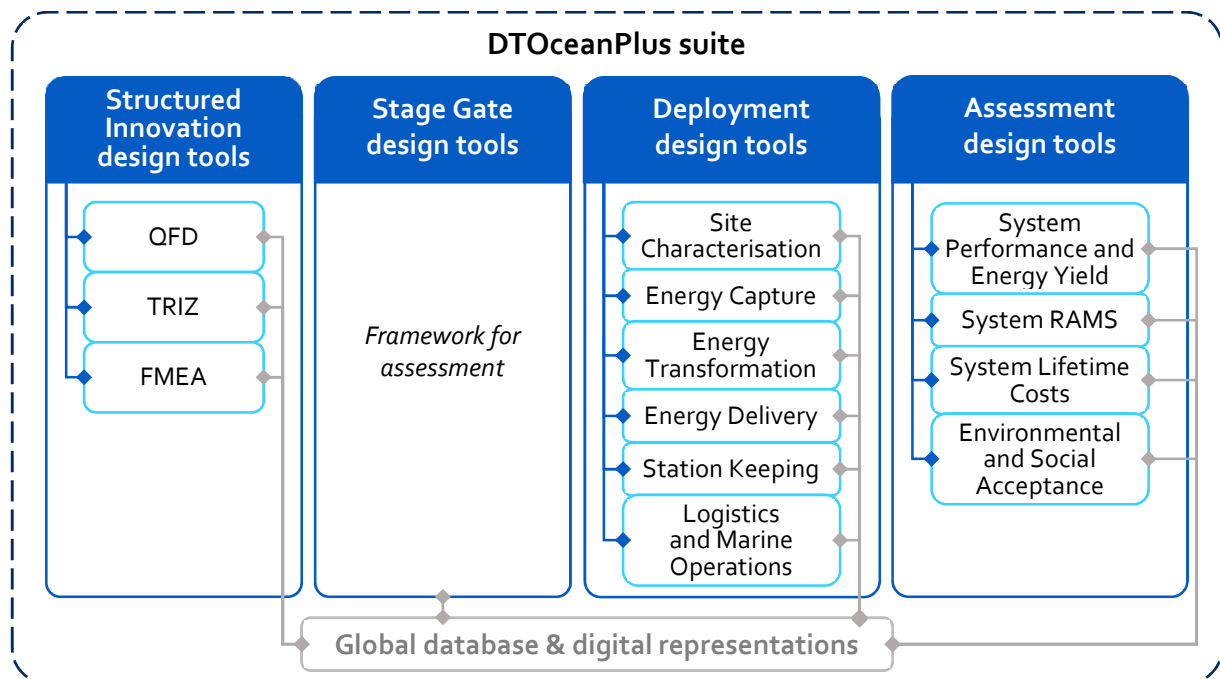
DTOceanPlus suite

Structured Innovation design tools

QFD

TRIZ

FMEA

Stage Gate design tools

Framework for assessment

Deployment design tools

Site Characterisation

Energy Capture

Energy Transformation

Energy Delivery

Station Keeping

Logistics and Marine Operations

Assessment design tools

System Performance and Energy Yield

System RAMS

System Lifetime Costs

Environmental and Social Acceptance

Global database & digital representations